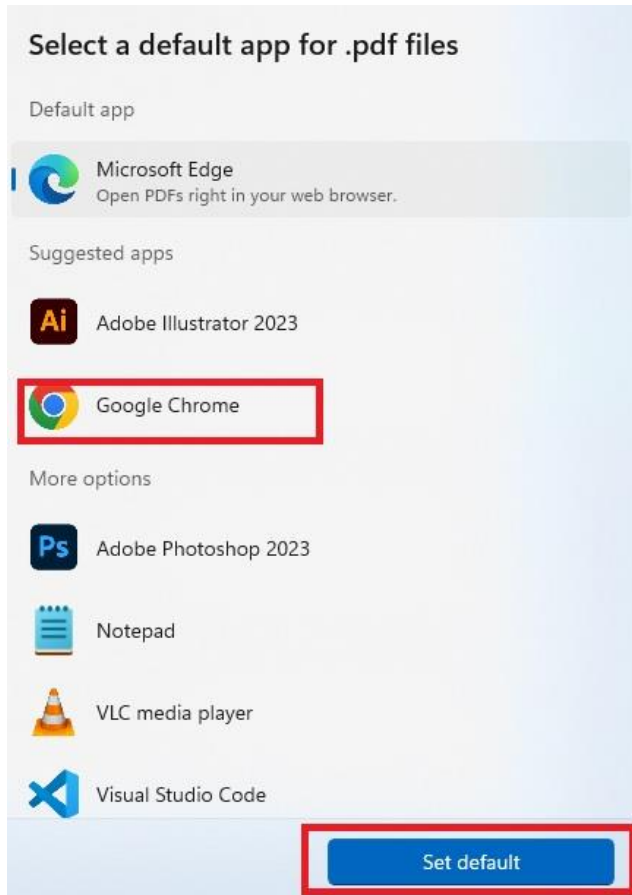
Select a default app for .pdf files

Default app

Microsoft Edge
Open PDFs right in your web browser.

Suggested apps

Ai Adobe Illustrator 2023

Google Chrome

More options

Ps Adobe Photoshop 2023

Notepad

VLC media player

Visual Studio Code

Set default